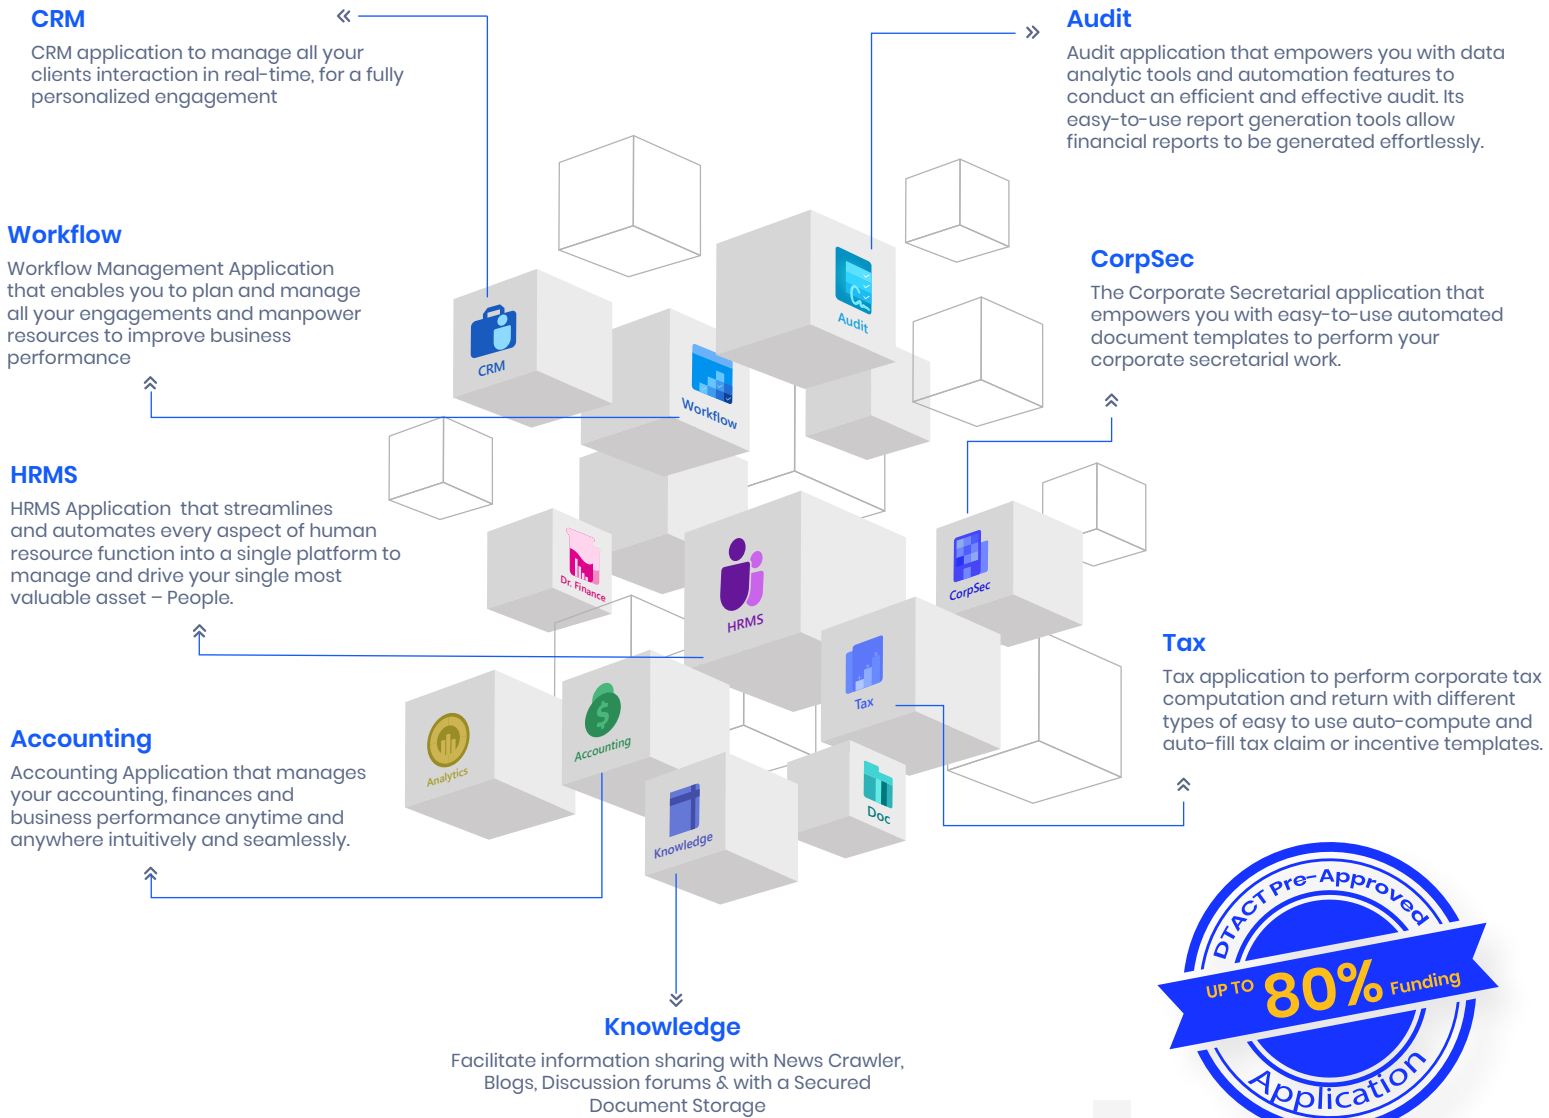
CRM

CRM application to manage all your clients interaction in real-time, for a fully personalized engagement

Audit

Audit application that empowers you with data analytic tools and automation features to conduct an efficient and effective audit. Its easy-to-use report generation tools allow financial reports to be generated effortlessly.

Workflow

Workflow Management Application that enables you to plan and manage all your engagements and manpower resources to improve business performance

CorpSec

The Corporate Secretarial application that empowers you with easy-to-use automated document templates to perform your corporate secretarial work.

HRMS

HRMS Application that streamlines and automates every aspect of human resource function into a single platform to manage and drive your single most valuable asset – People.

Tax

Tax application to perform corporate tax computation and return with different types of easy to use auto-compute and auto-fill tax claim or incentive templates.

Accounting

Accounting Application that manages your accounting, finances and business performance anytime and anywhere intuitively and seamlessly.

CRM

Audit

Workflow

Dr. Finance

HRMS

CorpSec

Tax

Analytics

Accounting

Knowledge

Doc

Knowledge

Facilitate information sharing with News Crawler, Blogs, Discussion forums & with a Secured Document Storage

DTACT Pre-Approved

UP TO 80% Funding

Application